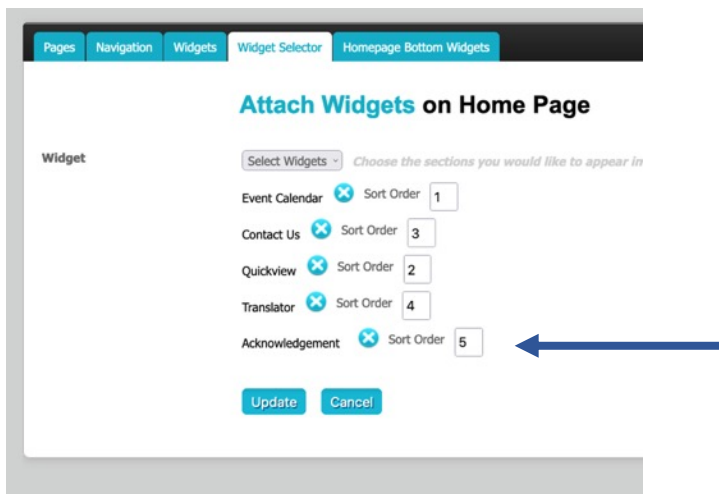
Pages Navigation Widgets Widget Selector Homepage Bottom Widgets

Attach Widgets on Home Page

Widget

Select Widgets Choose the sections you would like to appear in

Event Calendar Sort Order 1

Contact Us Sort Order 3

Quickview Sort Order 2

Translator Sort Order 4

Acknowledgement Sort Order 5

Update Cancel